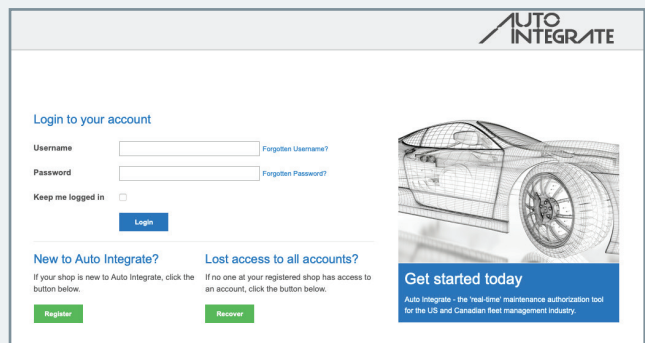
AUTO INTEGRATE

Login to your account

Username

Forgotten Username?

Password

Forgotten Password?

Keep me logged in

Login

New to Auto Integrate?

If your shop is new to Auto Integrate, click the button below.

Register

Lost access to all accounts?

If no one at your registered shop has access to an account, click the button below.

Recover

Get started today

Auto Integrate - the 'real-time' maintenance authorization tool for the US and Canadian fleet management industry.